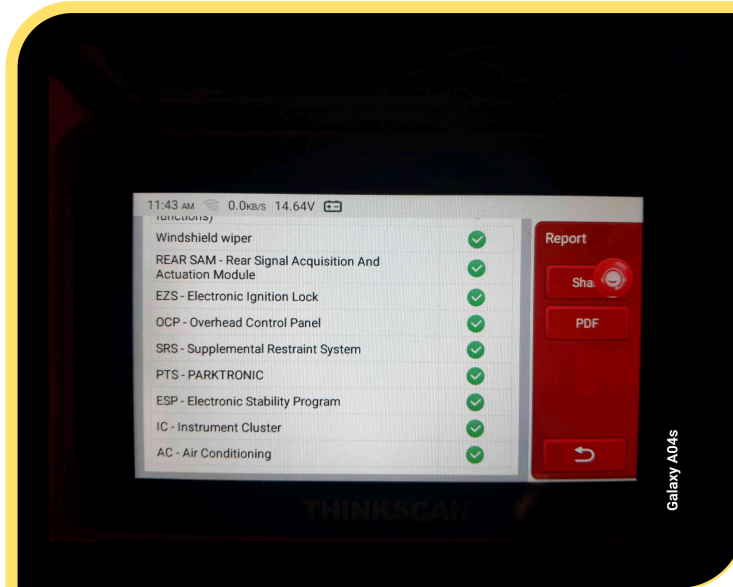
11:43 AM 0.0KB/S 14.64V

functions)

Windshield wiper

REAR SAM - Rear Signal Acquisition And Actuation Module

EZS - Electronic Ignition Lock

OCP - Overhead Control Panel

SRS - Supplemental Restraint System

PTS - PARKTRONIC

ESP - Electronic Stability Program

IC - Instrument Cluster

AC - Air Conditioning

Report

Sha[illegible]

PDF

THINKSCAN

Galaxy A04s